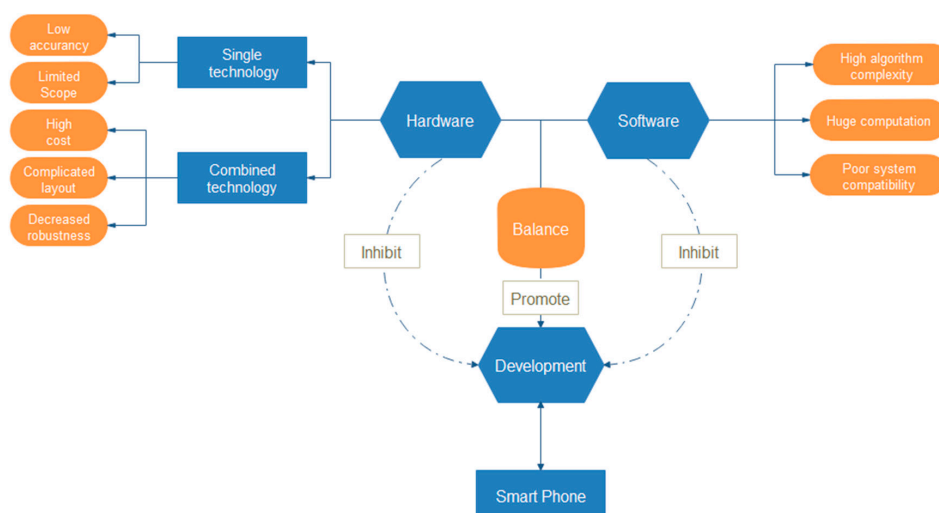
Low accurancy

Limited Scope

High cost

Complicated layout

Decreased robustness

Single technology

Combined technology

Hardware

Software

High algorithm complexity

Huge computation

Poor system compatibility

Balance

Inhibit

Inhibit

Promote

Development

Smart Phone